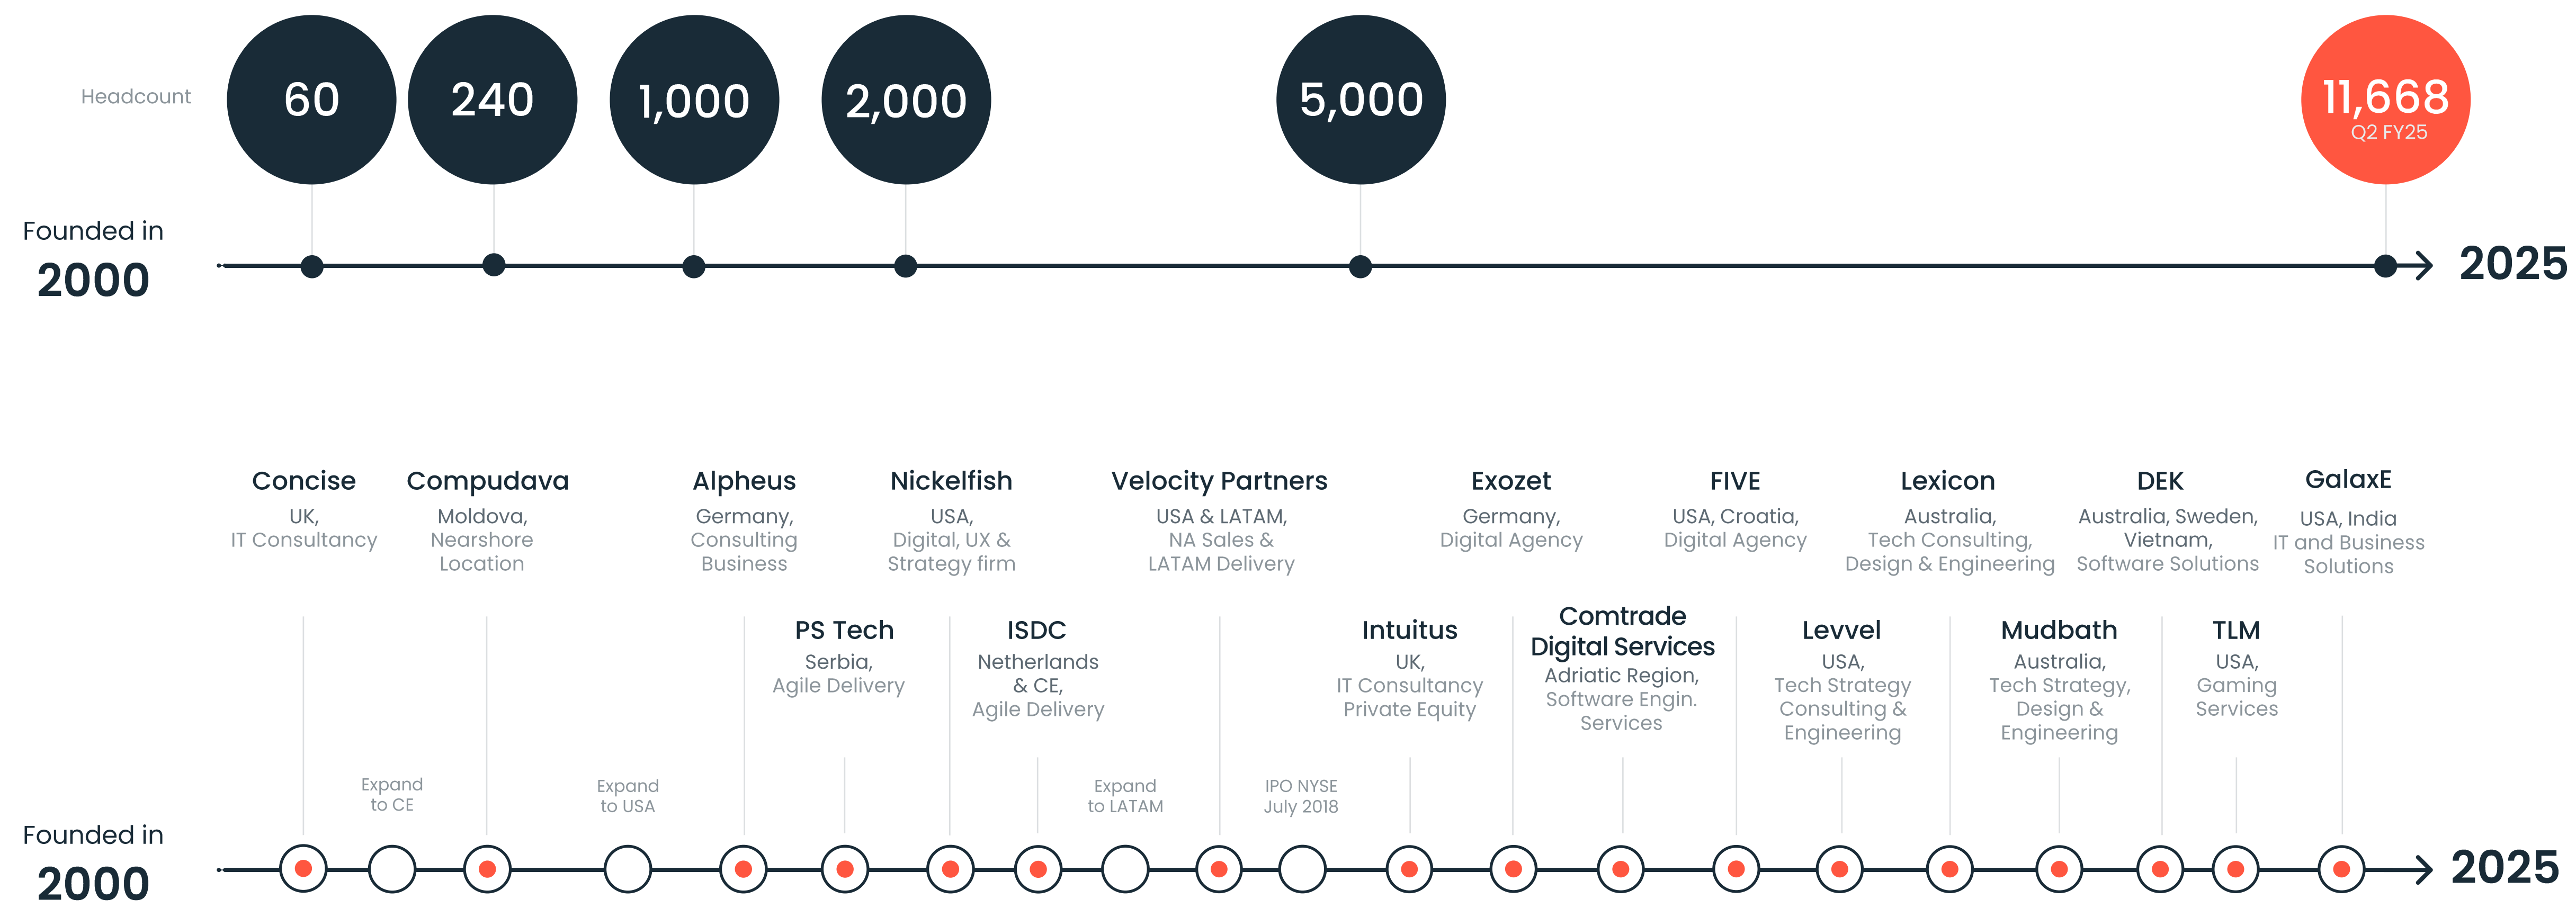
Headcount

60

240

1,000

2,000

5,000

11,668
Q2 FY25

Founded in
2000

2025

Concise
UK,
IT Consultancy

Compudava
Moldova,
Nearshore Location

Alpheus
Germany,
Consulting Business

Nickelfish
USA,
Digital, UX & Strategy firm

Velocity Partners
USA & LATAM,
NA Sales & LATAM Delivery

Exozet
Germany,
Digital Agency

FIVE
USA, Croatia,
Digital Agency

Lexicon
Australia,
Tech Consulting,
Design & Engineering

DEK
Australia, Sweden,
Vietnam,
Software Solutions

GalaxE
USA, India
IT and Business Solutions

PS Tech
Serbia,
Agile Delivery

ISDC
Netherlands & CE,
Agile Delivery

Intuitus
UK,
IT Consultancy
Private Equity

Comtrade Digital Services
Adriatic Region,
Software Engin. Services

Levvel
USA,
Tech Strategy Consulting & Engineering

Mudbath
Australia,
Tech Strategy,
Design & Engineering

TLM
USA,
Gaming Services

Expand to CE

Expand to USA

Expand to LATAM

IPO NYSE
July 2018

Founded in
2000

2025